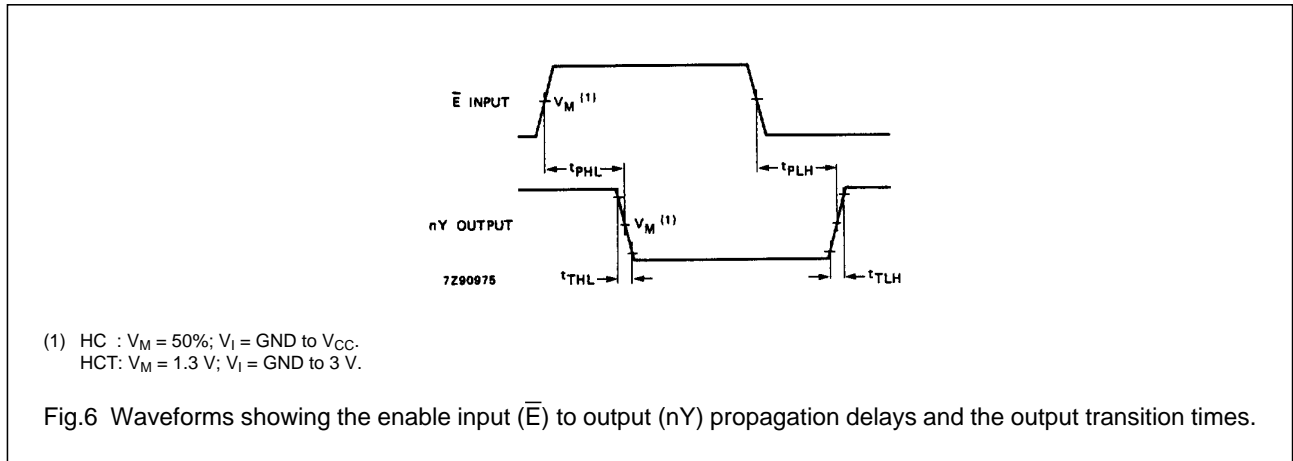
$\overline{E}$ INPUT

$V_M$ $^{(1)}$

$t_{PHL}$

$t_{PLH}$

nY OUTPUT

$V_M$ $^{(1)}$

7Z90975

$t_{THL}$

$t_{TLH}$

(1) HC : $V_M$ = 50%; $V_I$ = GND to $V_{CC}$.
HCT: $V_M$ = 1.3 V; $V_I$ = GND to 3 V.

Fig.6 Waveforms showing the enable input ($\overline{E}$) to output (nY) propagation delays and the output transition times.